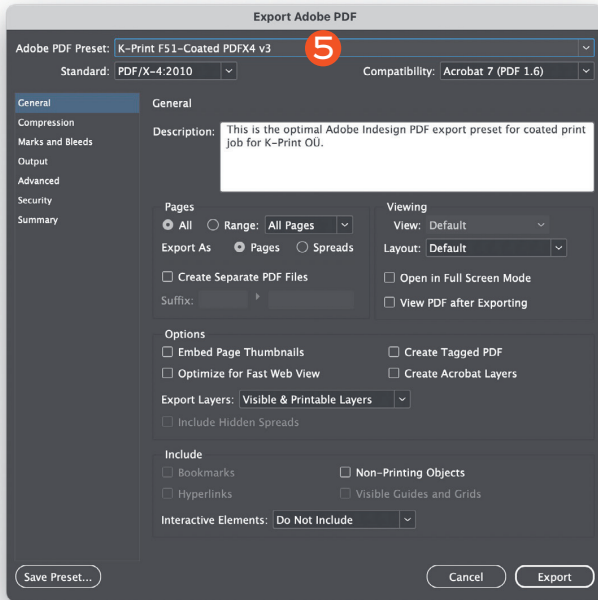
Export Adobe PDF

Adobe PDF Preset: K-Print F51-Coated PDFX4 v3
5

Standard: PDF/X-4:2010
Compatibility: Acrobat 7 (PDF 1.6)

General
Compression
Marks and Bleeds
Output
Advanced
Security
Summary

General

Description: This is the optimal Adobe Indesign PDF export preset for coated print job for K-Print OÜ.

Pages
All
Range: All Pages
Export As
Pages
Spreads
Create Separate PDF Files
Suffix:

Viewing
View: Default
Layout: Default
Open in Full Screen Mode
View PDF after Exporting

Options
Embed Page Thumbnails
Create Tagged PDF
Optimize for Fast Web View
Create Acrobat Layers
Export Layers: Visible & Printable Layers
Include Hidden Spreads

Include
Bookmarks
Non-Printing Objects
Hyperlinks
Visible Guides and Grids
Interactive Elements: Do Not Include

Save Preset...
Cancel
Export